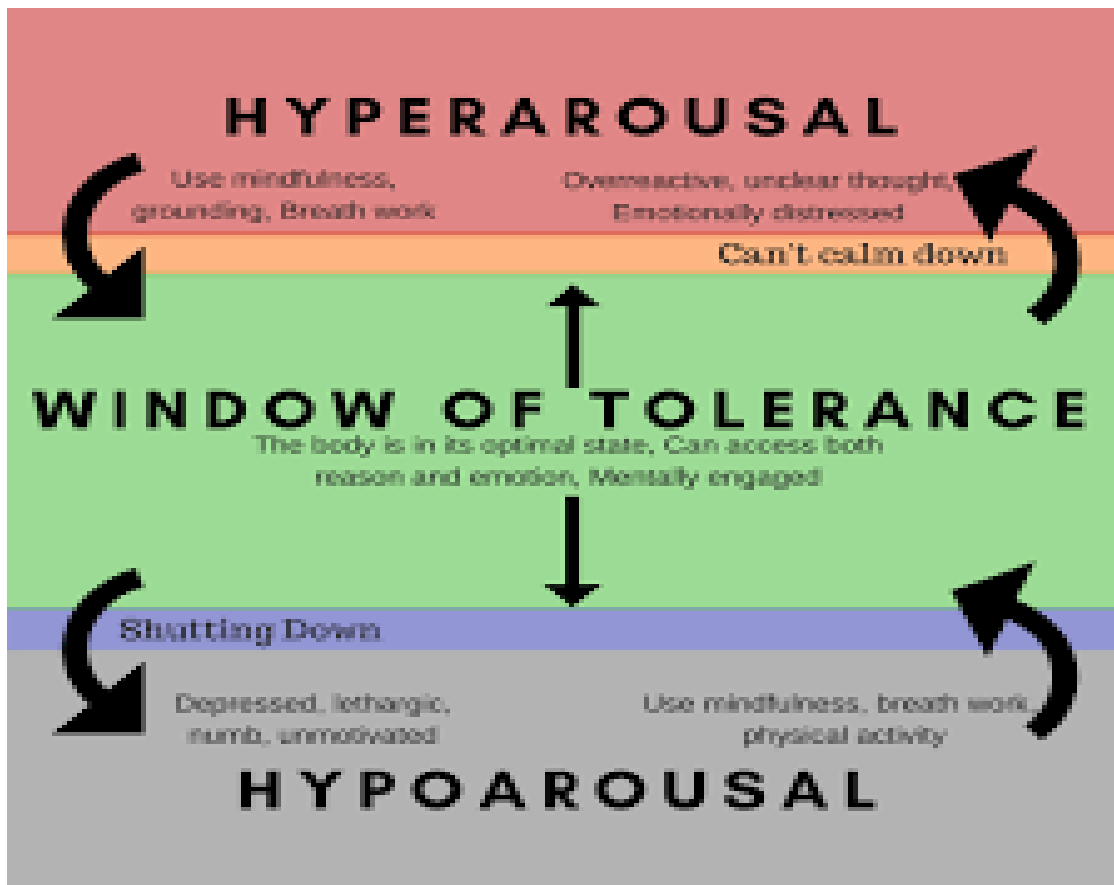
HYPERAROUSAL

Use mindfulness, grounding, Breath work

Overreactive, unclear thought, Emotionally distressed

Can't calm down

WINDOW OF TOLERANCE

The body is in its optimal state, Can access both reason and emotion, Mentally engaged

Shutting Down

Depressed, lethargic, numb, unmotivated

Use mindfulness, breath work, physical activity

HYPOAROUSAL